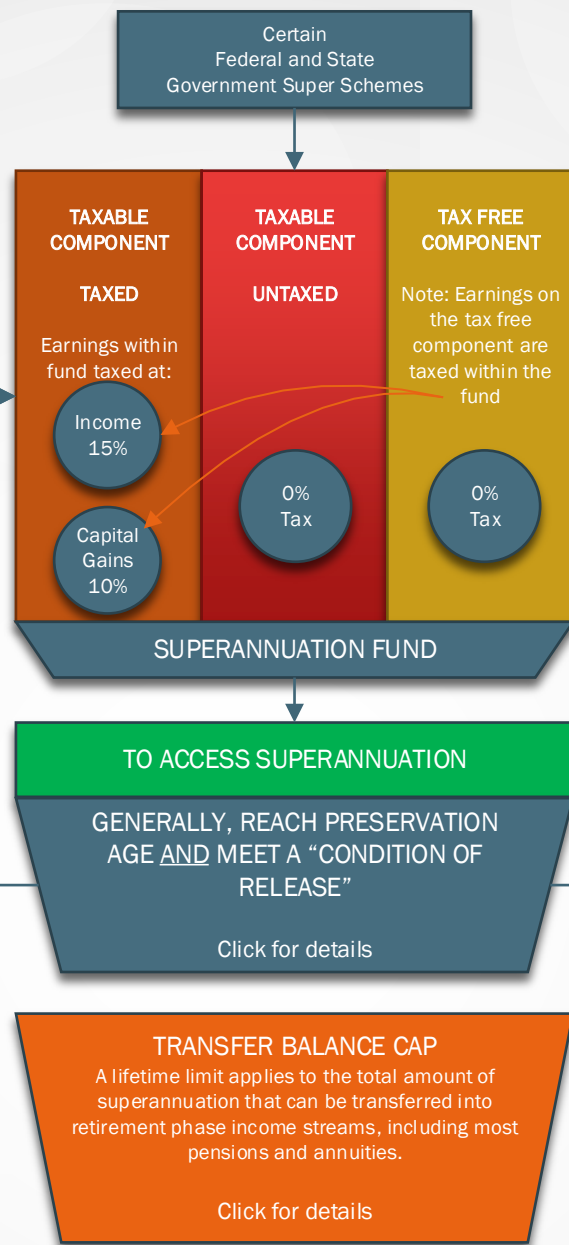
Certain
Federal and State
Government Super Schemes

TAXABLE COMPONENT

TAXED

Earnings within fund taxed at:

Income 15%

Capital Gains 10%

TAXABLE COMPONENT

UNTAXED

0% Tax

TAX FREE COMPONENT

Note: Earnings on the tax free component are taxed within the fund

0% Tax

SUPERANNUATION FUND

TO ACCESS SUPERANNUATION

GENERALLY, REACH PRESERVATION AGE AND MEET A "CONDITION OF RELEASE"

Click for details

TRANSFER BALANCE CAP

A lifetime limit applies to the total amount of superannuation that can be transferred into retirement phase income streams, including most pensions and annuities.

Click for details